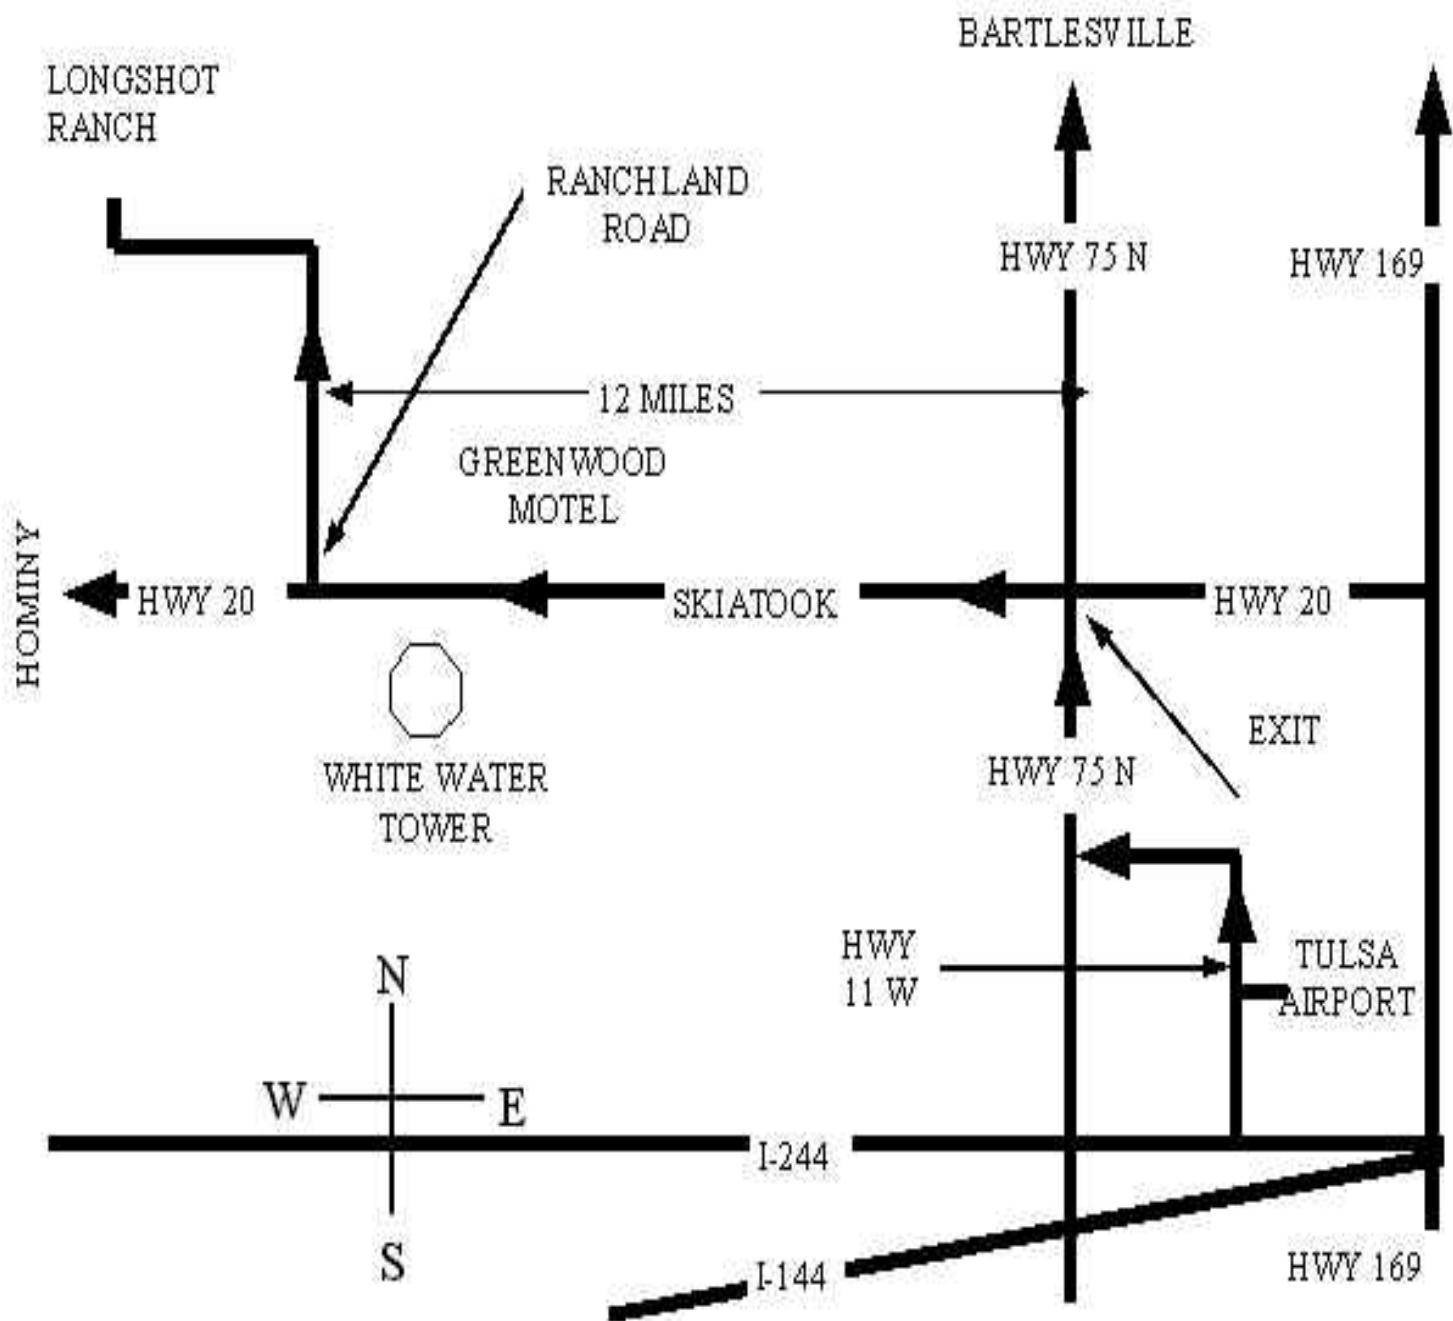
BARTLESVILLE

LONGSHOT RANCH

RANCHLAND ROAD

HWY 75 N

HWY 169

12 MILES

GREENWOOD MOTEL

HOMINY

HWY 20

SKIATOOK

HWY 20

EXIT

WHITE WATER TOWER

HWY 75 N

HWY 11 W

TULSA AIRPORT

N

W

E

S

I-244

I-144

HWY 169